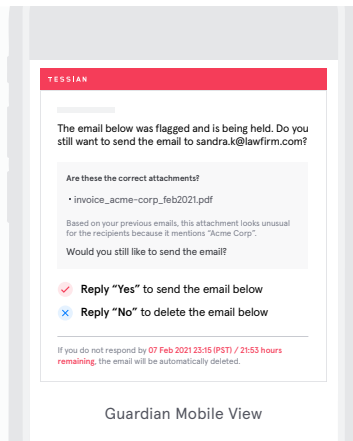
TESSIAN

The email below was flagged and is being held. Do you still want to send the email to sandra.k@lawfirm.com?

Are these the correct attachments?

• invoice_acme-corp_feb2021.pdf

Based on your previous emails, this attachment looks unusual for the recipients because it mentions "Acme Corp".

Would you still like to send the email?

✓ Reply "Yes" to send the email below

✕ Reply "No" to delete the email below

If you do not respond by 07 Feb 2021 23:15 (PST) / 21:53 hours remaining, the email will be automatically deleted.

Guardian Mobile View